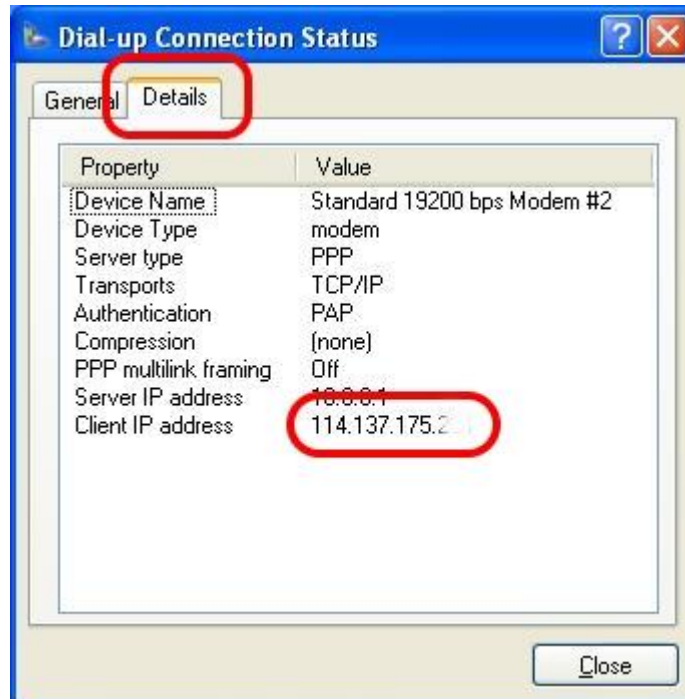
Dial-up Connection Status

General Details

| Property | Value |
|---|---|
| Device Name | Standard 19200 bps Modem #2 |
| Device Type | modem |
| Server type | PPP |
| Transports | TCP/IP |
| Authentication | PAP |
| Compression | (none) |
| PPP multilink framing | Off |
| Server IP address | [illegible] |
| Client IP address | 114.137.175.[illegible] |

Close